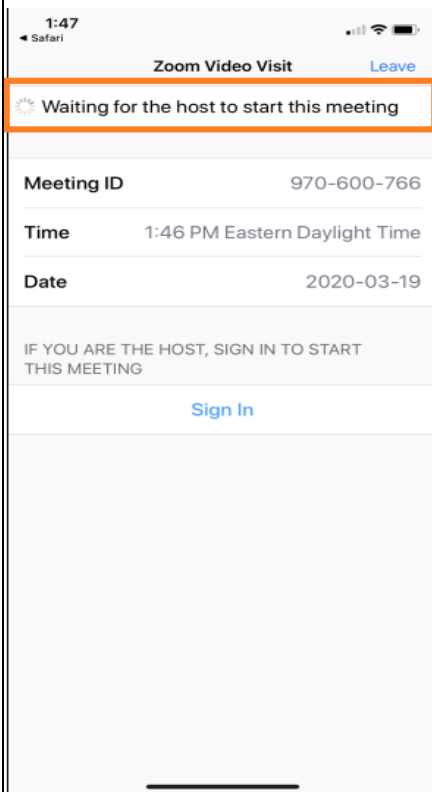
1:47
◂ Safari

Zoom Video Visit
Leave

Waiting for the host to start this meeting

| | |
|---|---|
| Meeting ID | 970-600-766 |
| Time | 1:46 PM Eastern Daylight Time |
| Date | 2020-03-19 |

IF YOU ARE THE HOST, SIGN IN TO START THIS MEETING

Sign In